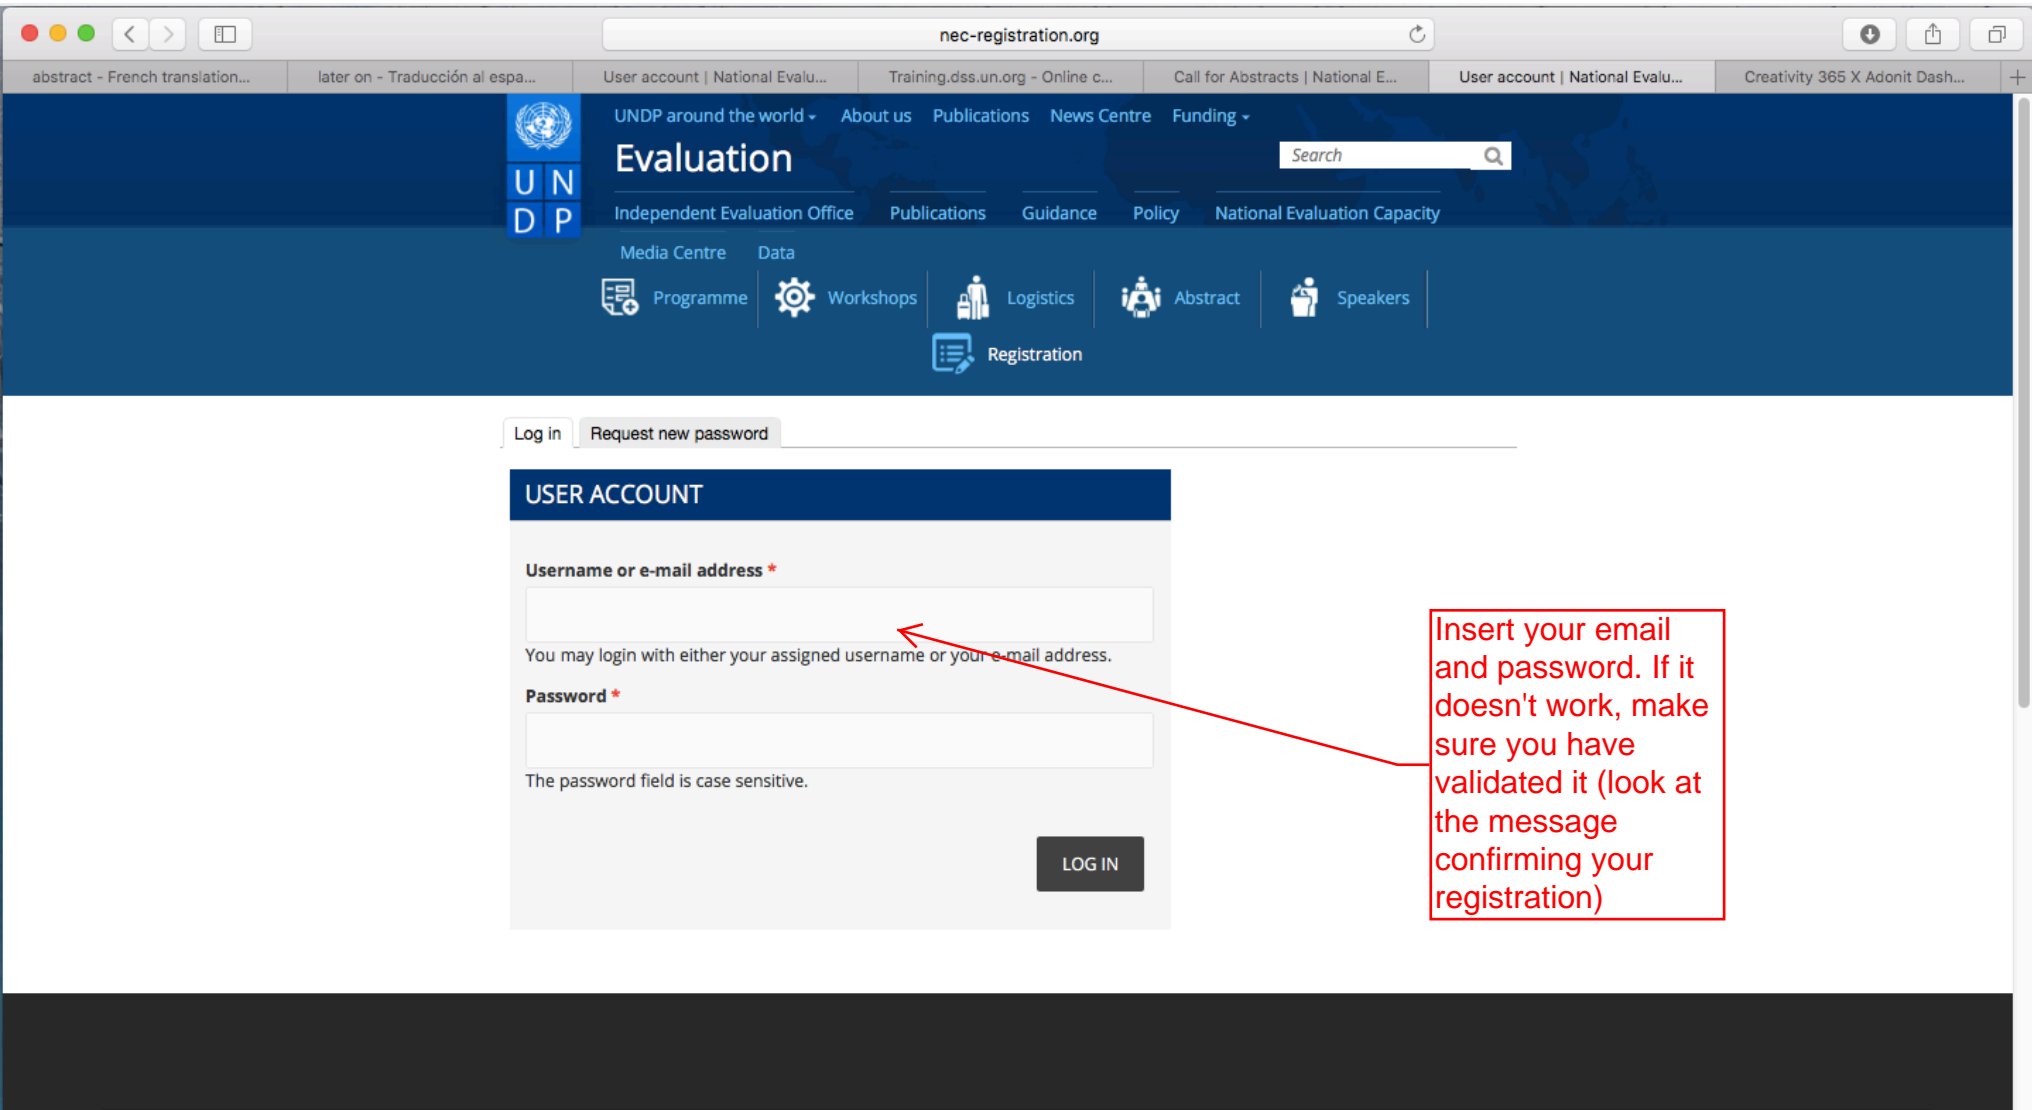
nec-registration.org

abstract - French translation... | later on - Traducción al espa... | User account | National Evalu... | Training.dss.un.org - Online c... | Call for Abstracts | National E... | User account | National Evalu... | Creativity 365 X Adonit Dash...

UN DP

UNDP around the world About us Publications News Centre Funding

Evaluation

Search

Independent Evaluation Office Publications Guidance Policy National Evaluation Capacity

Media Centre Data

Programme Workshops Logistics Abstract Speakers

Registration

Log in Request new password

USER ACCOUNT

Username or e-mail address *

You may login with either your assigned username or your e-mail address.

Password *

The password field is case sensitive.

LOG IN

Insert your email and password. If it doesn't work, make sure you have validated it (look at the message confirming your registration)